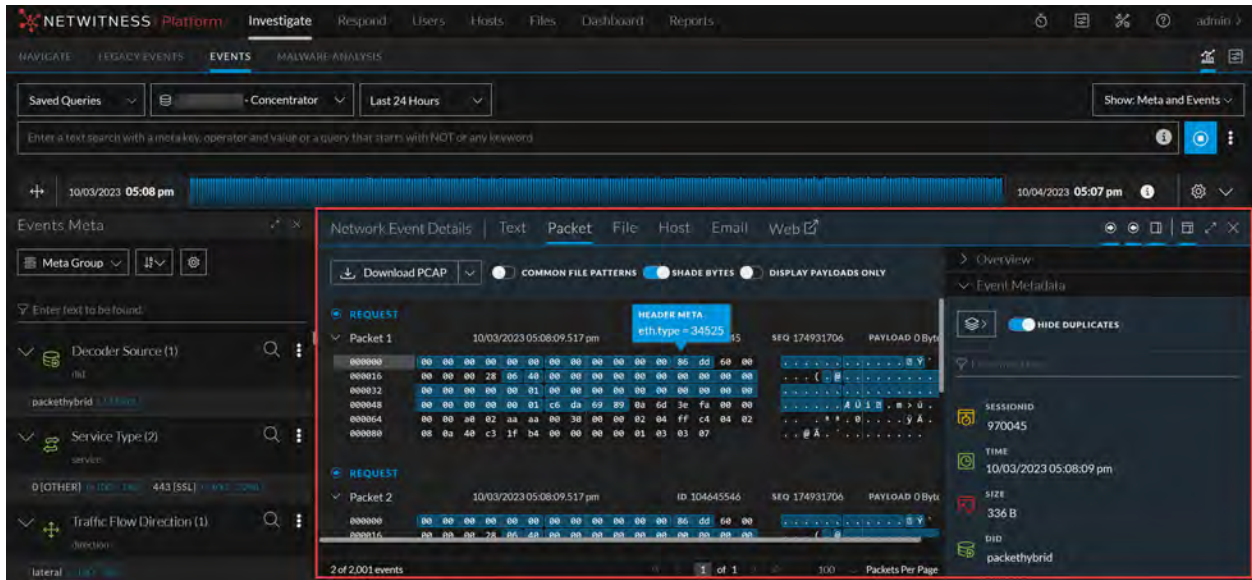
NETWITNESS Platform Investigate Respond Users Hosts Files Dashboard Reports admin

NAVIGATE LEGACY EVENTS EVENTS MALWARE ANALYSIS

Saved Queries - Concentrator Last 24 Hours Show: Meta and Events

Enter a text search with a meta key, operator and value or a query that starts with NOT or any keyword

10/03/2023 05:08 pm 10/04/2023 05:07 pm

Events Meta

Meta Group

Enter text to be found

Decoder Source (1)
did
packethybrid

Service Type (2)
service
0 [OTHER] 443 [SSL]

Traffic Flow Direction (1)
direction
lateral

Network Event Details | Text Packet File Host Email Web

Download PCAP COMMON FILE PATTERNS SHADE BYTES DISPLAY PAYLOADS ONLY

REQUEST
Packet 1 10/03/2023 05:08:09.517 pm HEADER META eth.type = 34525 45 SEQ 174931706 PAYLOAD 0 Byte

| | | |
|---|---|---|
| 000000 | 00 00 00 00 00 00 00 00 00 00 00 00 86 dd 60 00 | . . . . . . . . . . . . . Ý ` |
| 000016 | 00 00 00 28 06 40 00 00 00 00 00 00 00 00 00 00 | . . . ( . @ . . . . . . . . . . |
| 000032 | 00 00 00 00 00 01 00 00 00 00 00 00 00 00 00 00 | . . . . . . . . . . . . . . . . |
| 000048 | 00 00 00 00 00 01 c6 da 69 89 0a 6d 3e fa 00 00 | . . . . . . Æ Ú i . . m > ú . . |
| 000064 | 00 00 a0 02 aa aa 00 30 00 00 02 04 ff c4 04 02 | . . . ª ª . 0 . . . . ÿ Ä . . |
| 000080 | 08 0a 40 c3 1f b4 00 00 00 00 01 03 03 07 | . . @ Ã . . . . . . . . . . |

REQUEST
Packet 2 10/03/2023 05:08:09.517 pm ID 104645546 SEQ 174931706 PAYLOAD 0 Byte

| | | |
|---|---|---|
| 000000 | 00 00 00 00 00 00 00 00 00 00 00 00 86 dd 60 00 | . . . . . . . . . . . . . Ý ` |
| 000016 | 00 00 00 28 06 40 00 00 00 00 00 00 00 00 00 00 | . . . ( . @ |

2 of 2,001 events 1 of 1 100 Packets Per Page

Overview
Event Metadata
HIDE DUPLICATES
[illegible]

SESSIONID
970045
TIME
10/03/2023 05:08:09 pm
SIZE
336 B
DID
packethybrid